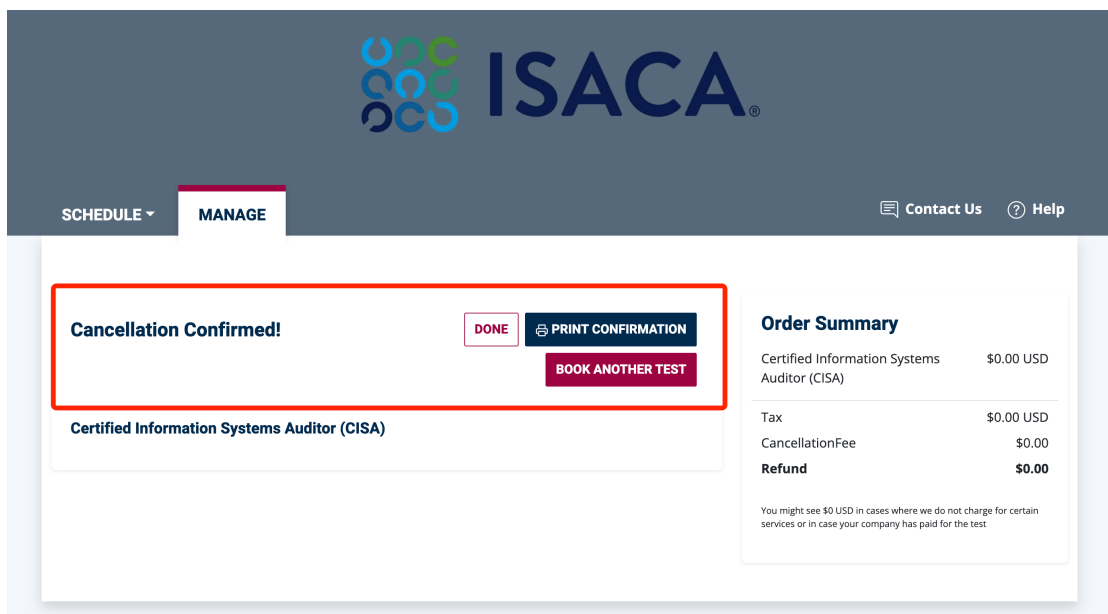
ISACA®

SCHEDULE ▾ MANAGE

Contact Us ? Help

Cancellation Confirmed!

DONE PRINT CONFIRMATION

BOOK ANOTHER TEST

Certified Information Systems Auditor (CISA)

Order Summary

| | |
|---|---|
| Certified Information Systems Auditor (CISA) | $0.00 USD |
| Tax | $0.00 USD |
| CancellationFee | $0.00 |
| **Refund** | **$0.00** |

You might see $0 USD in cases where we do not charge for certain services or in case your company has paid for the test